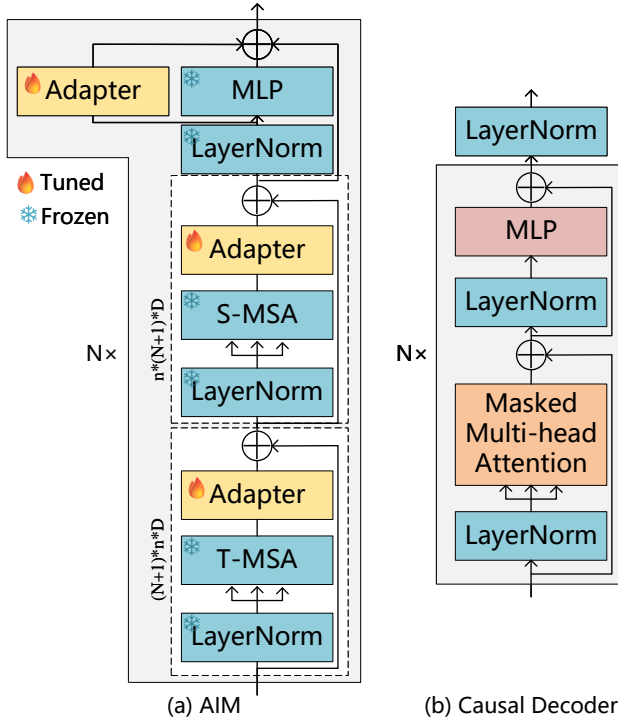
Adapter

MLP

LayerNorm

Tuned

Frozen

Adapter

S-MSA

$n*(N+1)*D$

LayerNorm

N×

Adapter

T-MSA

$(N+1)*n*D$

LayerNorm

(a) AIM

LayerNorm

MLP

LayerNorm

N×

Masked Multi-head Attention

LayerNorm

(b) Causal Decoder